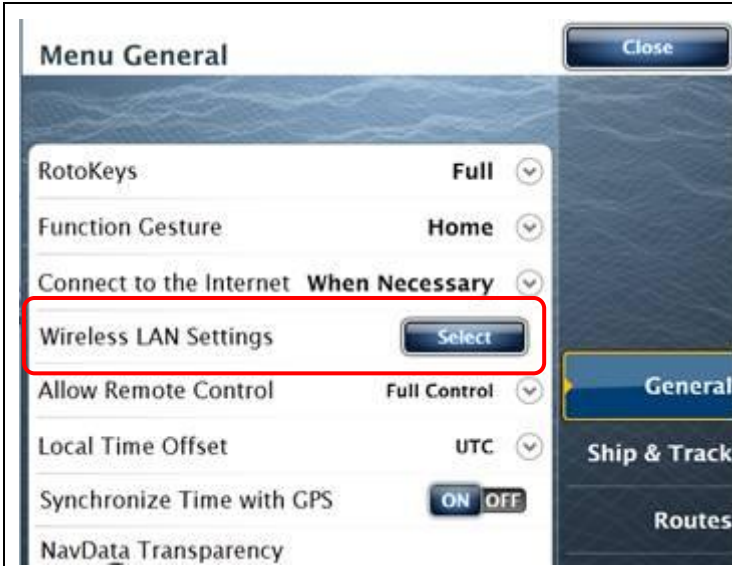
Menu General

Close

RotoKeys Full

Function Gesture Home

Connect to the Internet When Necessary

Wireless LAN Settings Select

Allow Remote Control Full Control

Local Time Offset UTC

Synchronize Time with GPS ON OFF

NavData Transparency

General

Ship & Track

Routes